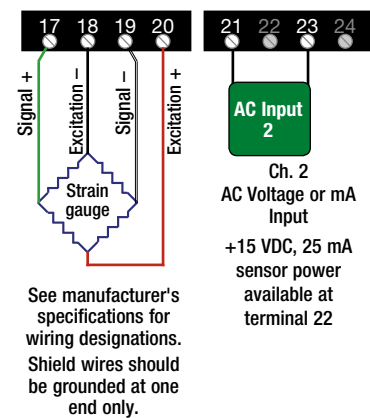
17 18 19 20

Signal +
Excitation –
Signal –
Excitation +

Strain gauge

See manufacturer's specifications for wiring designations.

Shield wires should be grounded at one end only.

21 22 23 24

AC Input 2

Ch. 2
AC Voltage or mA Input

+15 VDC, 25 mA sensor power available at terminal 22